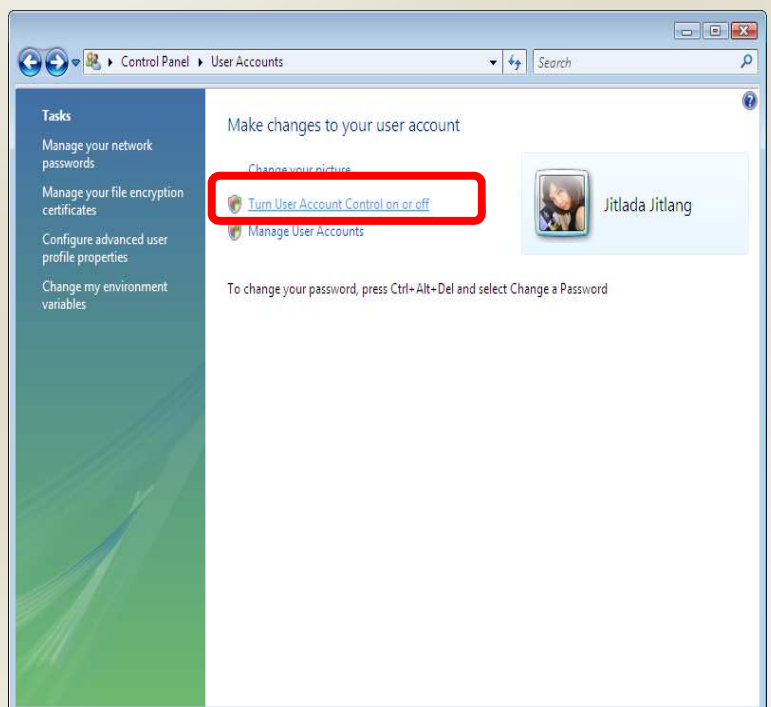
Control Panel ▸ User Accounts

Search

Tasks

Manage your network passwords

Manage your file encryption certificates

Configure advanced user profile properties

Change my environment variables

Make changes to your user account

Change your picture

Turn User Account Control on or off

Manage User Accounts

Jitlada Jitlang

To change your password, press Ctrl+Alt+Del and select Change a Password